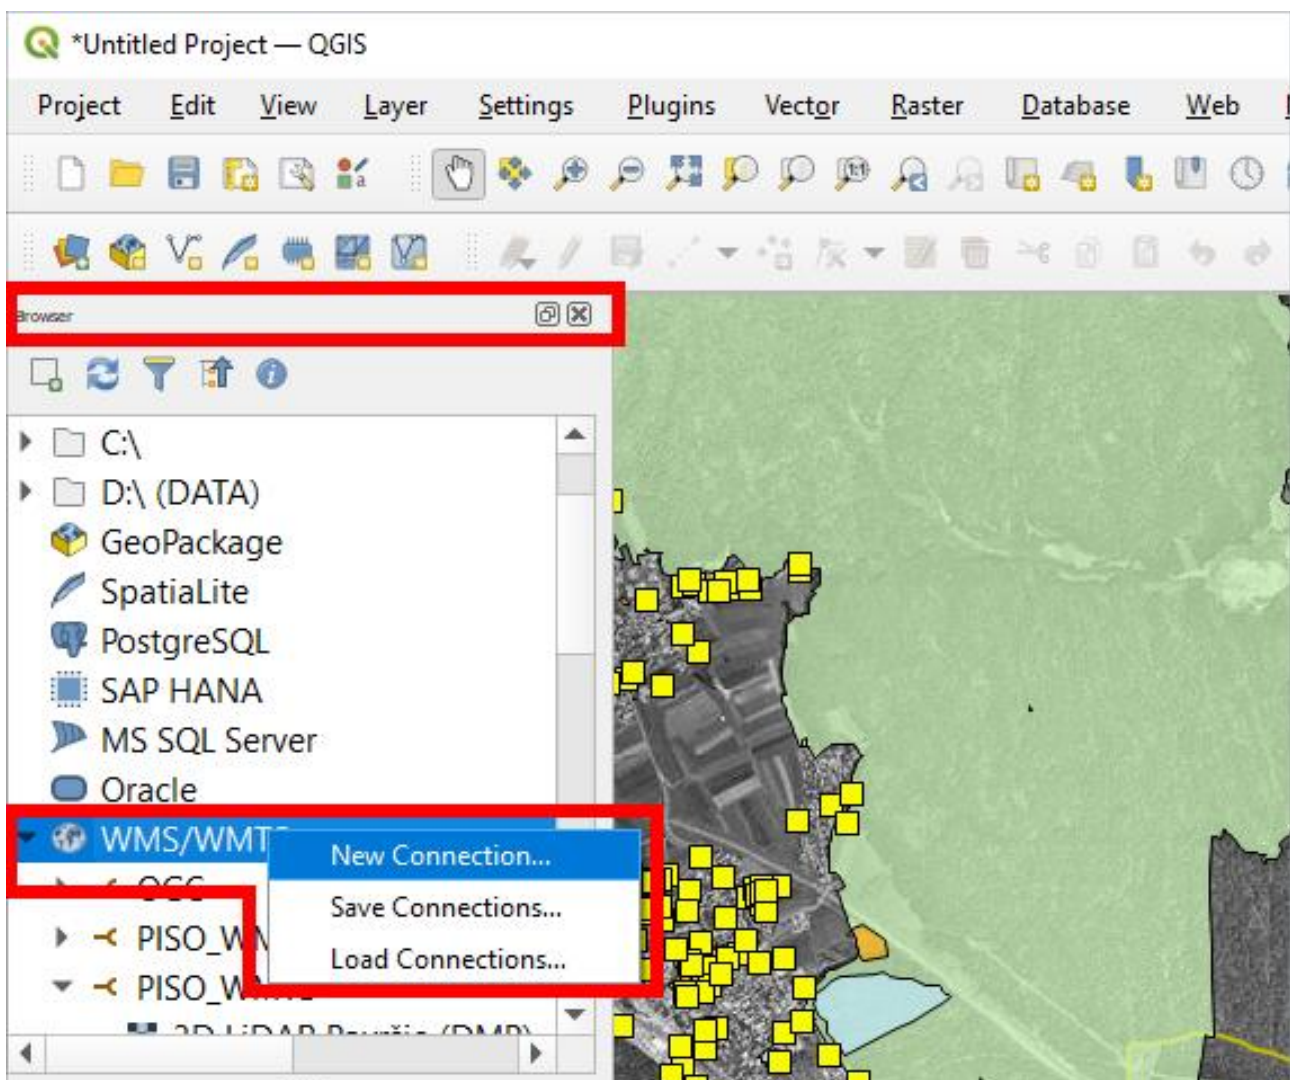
*Untitled Project — QGIS

Project Edit View Layer Settings Plugins Vector Raster Database Web

Browser

C:\
D:\ (DATA)
GeoPackage
SpatiaLite
PostgreSQL
SAP HANA
MS SQL Server
Oracle
WMS/WMT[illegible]
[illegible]
PISO_W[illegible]
PISO_W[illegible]
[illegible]

New Connection...
Save Connections...
Load Connections...